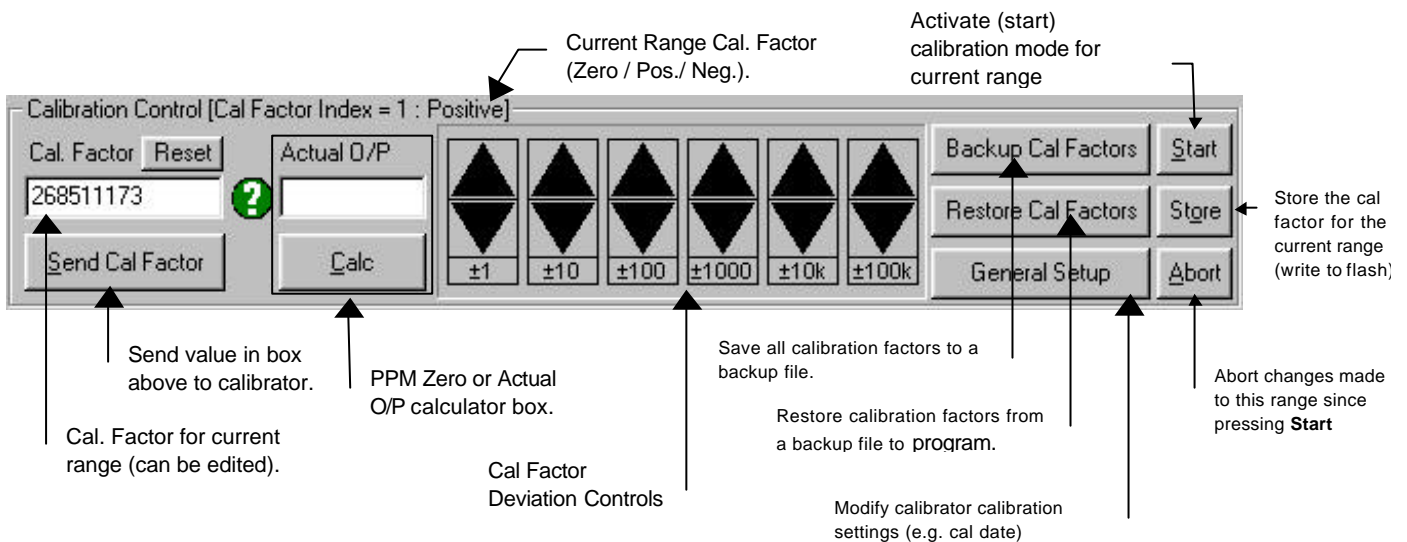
Current Range Cal. Factor (Zero / Pos./ Neg.).

Activate (start) calibration mode for current range

Calibration Control [Cal Factor Index = 1 : Positive]

Cal. Factor Reset

268511173

Send Cal Factor

Actual O/P

Calc

±1 ±10 ±100 ±1000 ±10k ±100k

Backup Cal Factors

Restore Cal Factors

General Setup

Start

Store

Abort

Store the cal factor for the current range (write to flash)

Send value in box above to calibrator.

PPM Zero or Actual O/P calculator box.

Save all calibration factors to a backup file.

Abort changes made to this range since pressing **Start**

Restore calibration factors from a backup file to program.

Cal. Factor for current range (can be edited).

Cal Factor Deviation Controls

Modify calibrator calibration settings (e.g. cal date)